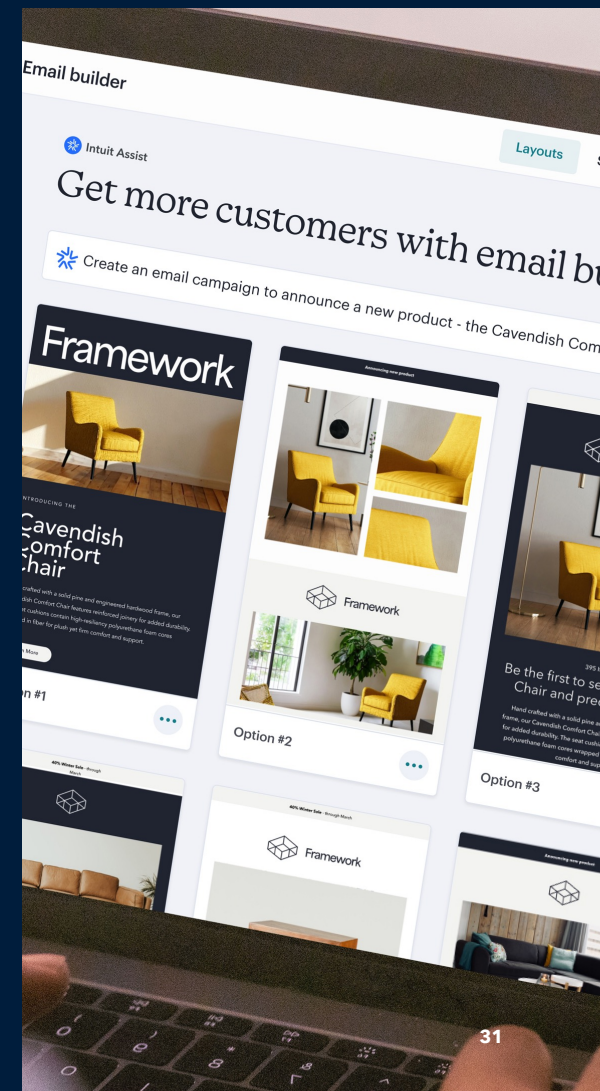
Email builder

Intuit Assist

Layouts

Get more customers with email bu

Create an email campaign to announce a new product - the Cavendish Com

Framework

INTRODUCING THE

Cavendish Comfort Chair

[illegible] crafted with a solid pine and engineered hardwood frame, our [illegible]dish Comfort Chair features reinforced joinery for added durability. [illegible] cushions contain high-resiliency polyurethane foam cores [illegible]d in fiber for plush yet firm comfort and support.

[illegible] More

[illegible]on #1

Announcing new product

Framework

Option #2

395 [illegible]

Be the first to se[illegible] Chair and pre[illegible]

Hand crafted with a solid pine an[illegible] frame, our Cavendish Comfort Chai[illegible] for added durability. The seat cushi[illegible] polyurethane foam cores wrapped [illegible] comfort and sup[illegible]

Option #3

40% Winter Sale - through March

40% Winter Sale - through March

Framework

Announcing new product

31